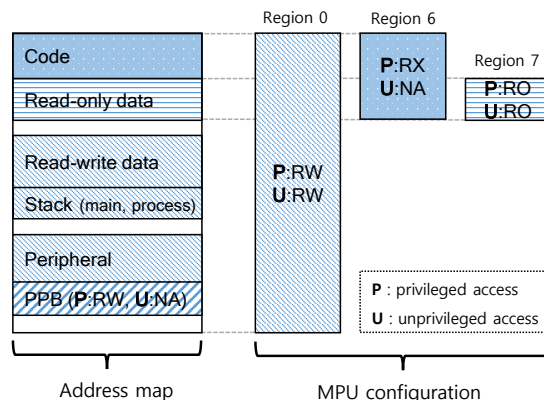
Region 0

Region 6

Region 7

Code

Read-only data

Read-write data

Stack (main, process)

Peripheral

PPB (P:RW, U:NA)

P:RW
U:RW

P:RX
U:NA

P:RO
U:RO

P : privileged access
U : unprivileged access

Address map

MPU configuration